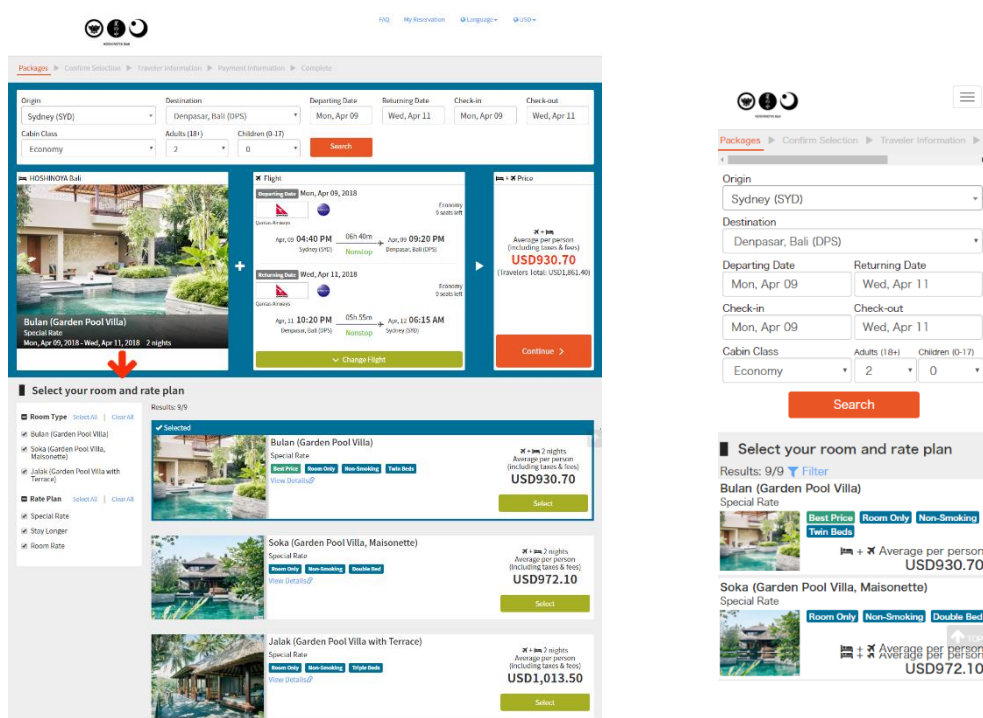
HOSHINOYA BALI

FAQ My Reservation Language USD

Packages ▶ Confirm Selection ▶ Traveler Information ▶ Payment Information ▶ Complete

Origin
Sydney (SYD)
Destination
Denpasar, Bali (DPS)
Departing Date
Mon, Apr 09
Returning Date
Wed, Apr 11
Check-in
Mon, Apr 09
Check-out
Wed, Apr 11
Cabin Class
Economy
Adults (18+)
2
Children (0-17)
0
Search

HOSHINOYA Bali
Bulan (Garden Pool Villa)
Special Rate
Mon, Apr 09, 2018 - Wed, Apr 11, 2018 2 nights

Flight
Departing Date Mon, Apr 09, 2018
Qantas Airways
Economy
0 seats left
Apr, 09 04:40 PM Sydney (SYD)
06h 40m
Nonstop
Apr, 09 09:20 PM Denpasar, Bali (DPS)
Returning Date Wed, Apr 11, 2018
Qantas Airways
Economy
0 seats left
Apr, 11 10:20 PM Denpasar, Bali (DPS)
05h 55m
Nonstop
Apr, 12 06:15 AM Sydney (SYD)
Change Flight

Price
Average per person (including taxes & fees)
USD930.70
(Travelers total: USD1,861.40)
Continue

Select your room and rate plan

Room Type Select All | Clear All
Bulan (Garden Pool Villa)
Soka (Garden Pool Villa, Maisonette)
Jalak (Garden Pool Villa with Terrace)
Rate Plan Select All | Clear All
Special Rate
Stay Longer
Room Rate

Results: 9/9

Selected
Bulan (Garden Pool Villa)
Special Rate
Best Price Room Only Non-Smoking Twin Beds
View Details
2 nights
Average per person (including taxes & fees)
USD930.70
Select

Soka (Garden Pool Villa, Maisonette)
Special Rate
Room Only Non-Smoking Double Bed
View Details
2 nights
Average per person (including taxes & fees)
USD972.10
Select

Jalak (Garden Pool Villa with Terrace)
Special Rate
Room Only Non-Smoking Triple Beds
View Details
2 nights
Average per person (including taxes & fees)
USD1,013.50
Select

HOSHINOYA BALI

Packages ▶ Confirm Selection ▶ Traveler Information ▶

Origin
Sydney (SYD)
Destination
Denpasar, Bali (DPS)
Departing Date
Mon, Apr 09
Returning Date
Wed, Apr 11
Check-in
Mon, Apr 09
Check-out
Wed, Apr 11
Cabin Class
Economy
Adults (18+)
2
Children (0-17)
0
Search

Select your room and rate plan
Results: 9/9 Filter
Bulan (Garden Pool Villa)
Special Rate
Best Price Room Only Non-Smoking Twin Beds
Average per person
USD930.70
Soka (Garden Pool Villa, Maisonette)
Special Rate
Room Only Non-Smoking Double Bed
Average per person
USD972.10